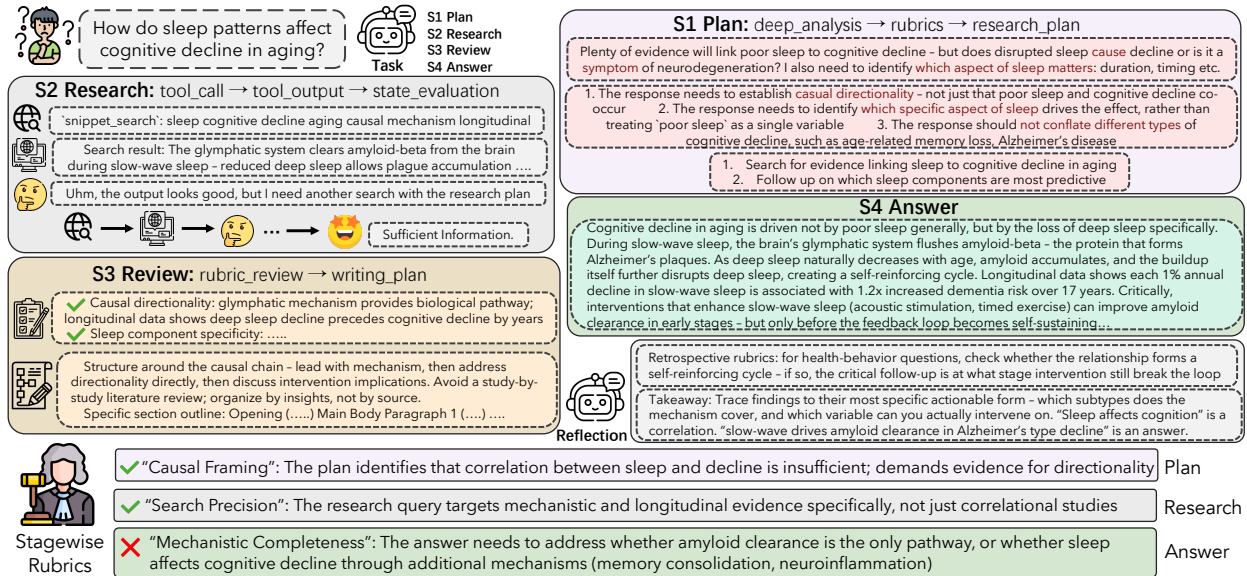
How do sleep patterns affect cognitive decline in aging?

Task

S1 Plan
S2 Research
S3 Review
S4 Answer

S1 Plan: deep_analysis → rubrics → research_plan

Plenty of evidence will link poor sleep to cognitive decline – but does disrupted sleep cause decline or is it a symptom of neurodegeneration? I also need to identify which aspect of sleep matters: duration, timing etc.

1. The response needs to establish casual directionality – not just that poor sleep and cognitive decline co-occur 2. The response needs to identify which specific aspect of sleep drives the effect, rather than treating `poor sleep` as a single variable 3. The response should not conflate different types of cognitive decline, such as age-related memory loss, Alzheimer's disease

1. Search for evidence linking sleep to cognitive decline in aging
2. Follow up on which sleep components are most predictive

S2 Research: tool_call → tool_output → state_evaluation

`snippet_search`: sleep cognitive decline aging causal mechanism longitudinal

Search result: The glymphatic system clears amyloid-beta from the brain during slow-wave sleep – reduced deep sleep allows plague accumulation ….

Uhm, the output looks good, but I need another search with the research plan

…

Sufficient Information.

S4 Answer

Cognitive decline in aging is driven not by poor sleep generally, but by the loss of deep sleep specifically. During slow-wave sleep, the brain's glymphatic system flushes amyloid-beta – the protein that forms Alzheimer's plaques. As deep sleep naturally decreases with age, amyloid accumulates, and the buildup itself further disrupts deep sleep, creating a self-reinforcing cycle. Longitudinal data shows each 1% annual decline in slow-wave sleep is associated with 1.2x increased dementia risk over 17 years. Critically, interventions that enhance slow-wave sleep (acoustic stimulation, timed exercise) can improve amyloid clearance in early stages – but only before the feedback loop becomes self-sustaining…

S3 Review: rubric_review → writing_plan

Causal directionality: glymphatic mechanism provides biological pathway; longitudinal data shows deep sleep decline precedes cognitive decline by years
Sleep component specificity: …..

Structure around the causal chain – lead with mechanism, then address directionality directly, then discuss intervention implications. Avoid a study-by-study literature review; organize by insights, not by source.
Specific section outline: Opening (…..) Main Body Paragraph 1 (….) ….

Retrospective rubrics: for health-behavior questions, check whether the relationship forms a self-reinforcing cycle – if so, the critical follow-up is at what stage intervention still break the loop

Takeaway: Trace findings to their most specific actionable form – which subtypes does the mechanism cover, and which variable can you actually intervene on. "Sleep affects cognition" is a correlation. "slow-wave drives amyloid clearance in Alzheimer's type decline" is an answer.

Reflection

"Causal Framing": The plan identifies that correlation between sleep and decline is insufficient; demands evidence for directionality

Plan

"Search Precision": The research query targets mechanistic and longitudinal evidence specifically, not just correlational studies

Research

"Mechanistic Completeness": The answer needs to address whether amyloid clearance is the only pathway, or whether sleep affects cognitive decline through additional mechanisms (memory consolidation, neuroinflammation)

Answer

Stagewise Rubrics